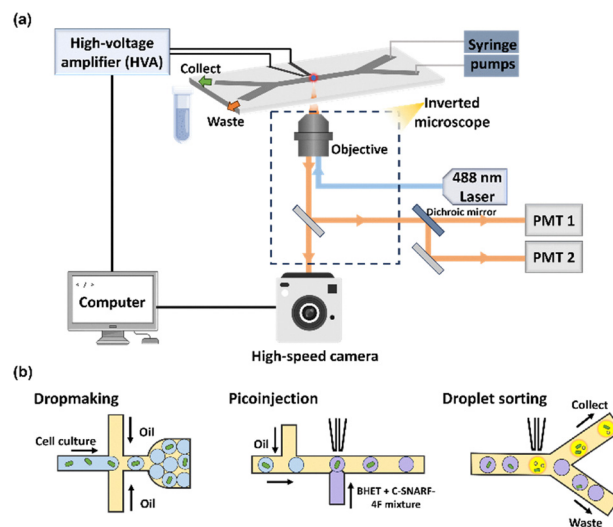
(a)

High-voltage amplifier (HVA)

Collect

Waste

Syringe pumps

Inverted microscope

Objective

488 nm Laser

Dichroic mirror

PMT 1

PMT 2

</>

Computer

High-speed camera

(b)

Dropmaking

Cell culture

Oil

Oil

Picoinjection

Oil

BHET + C-SNARF-4F mixture

Droplet sorting

Collect

Waste